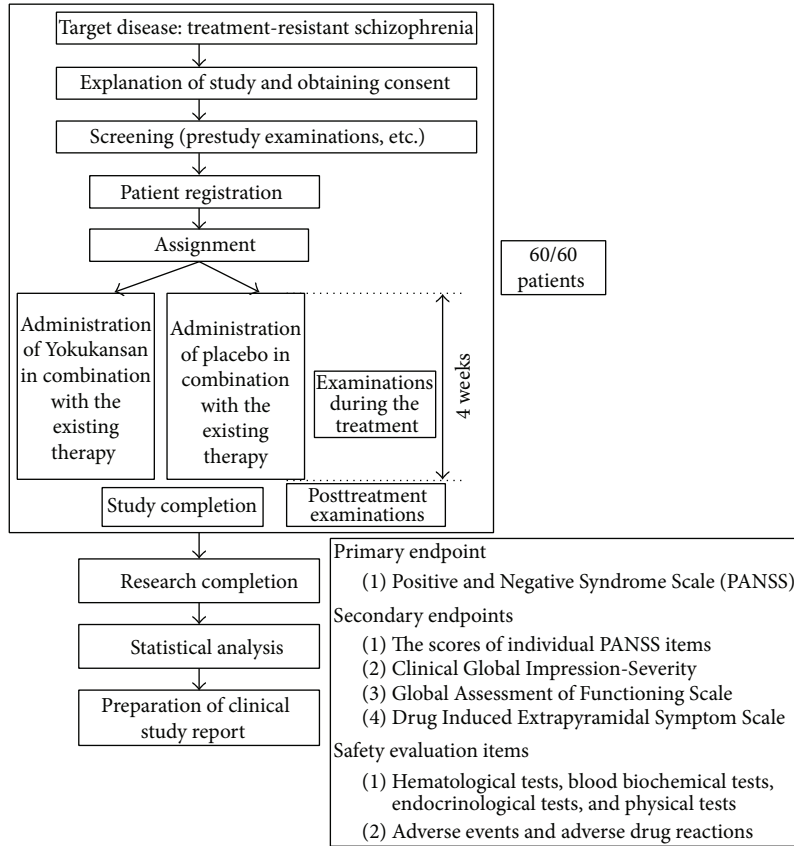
Target disease: treatment-resistant schizophrenia

Explanation of study and obtaining consent

Screening (prestudy examinations, etc.)

Patient registration

Assignment

60/60 patients

Administration of Yokukansan in combination with the existing therapy

Administration of placebo in combination with the existing therapy

Examinations during the treatment

4 weeks

Study completion

Posttreatment examinations

Research completion

Statistical analysis

Preparation of clinical study report

Primary endpoint
(1) Positive and Negative Syndrome Scale (PANSS)

Secondary endpoints
(1) The scores of individual PANSS items
(2) Clinical Global Impression-Severity
(3) Global Assessment of Functioning Scale
(4) Drug Induced Extrapyramidal Symptom Scale

Safety evaluation items
(1) Hematological tests, blood biochemical tests, endocrinological tests, and physical tests
(2) Adverse events and adverse drug reactions